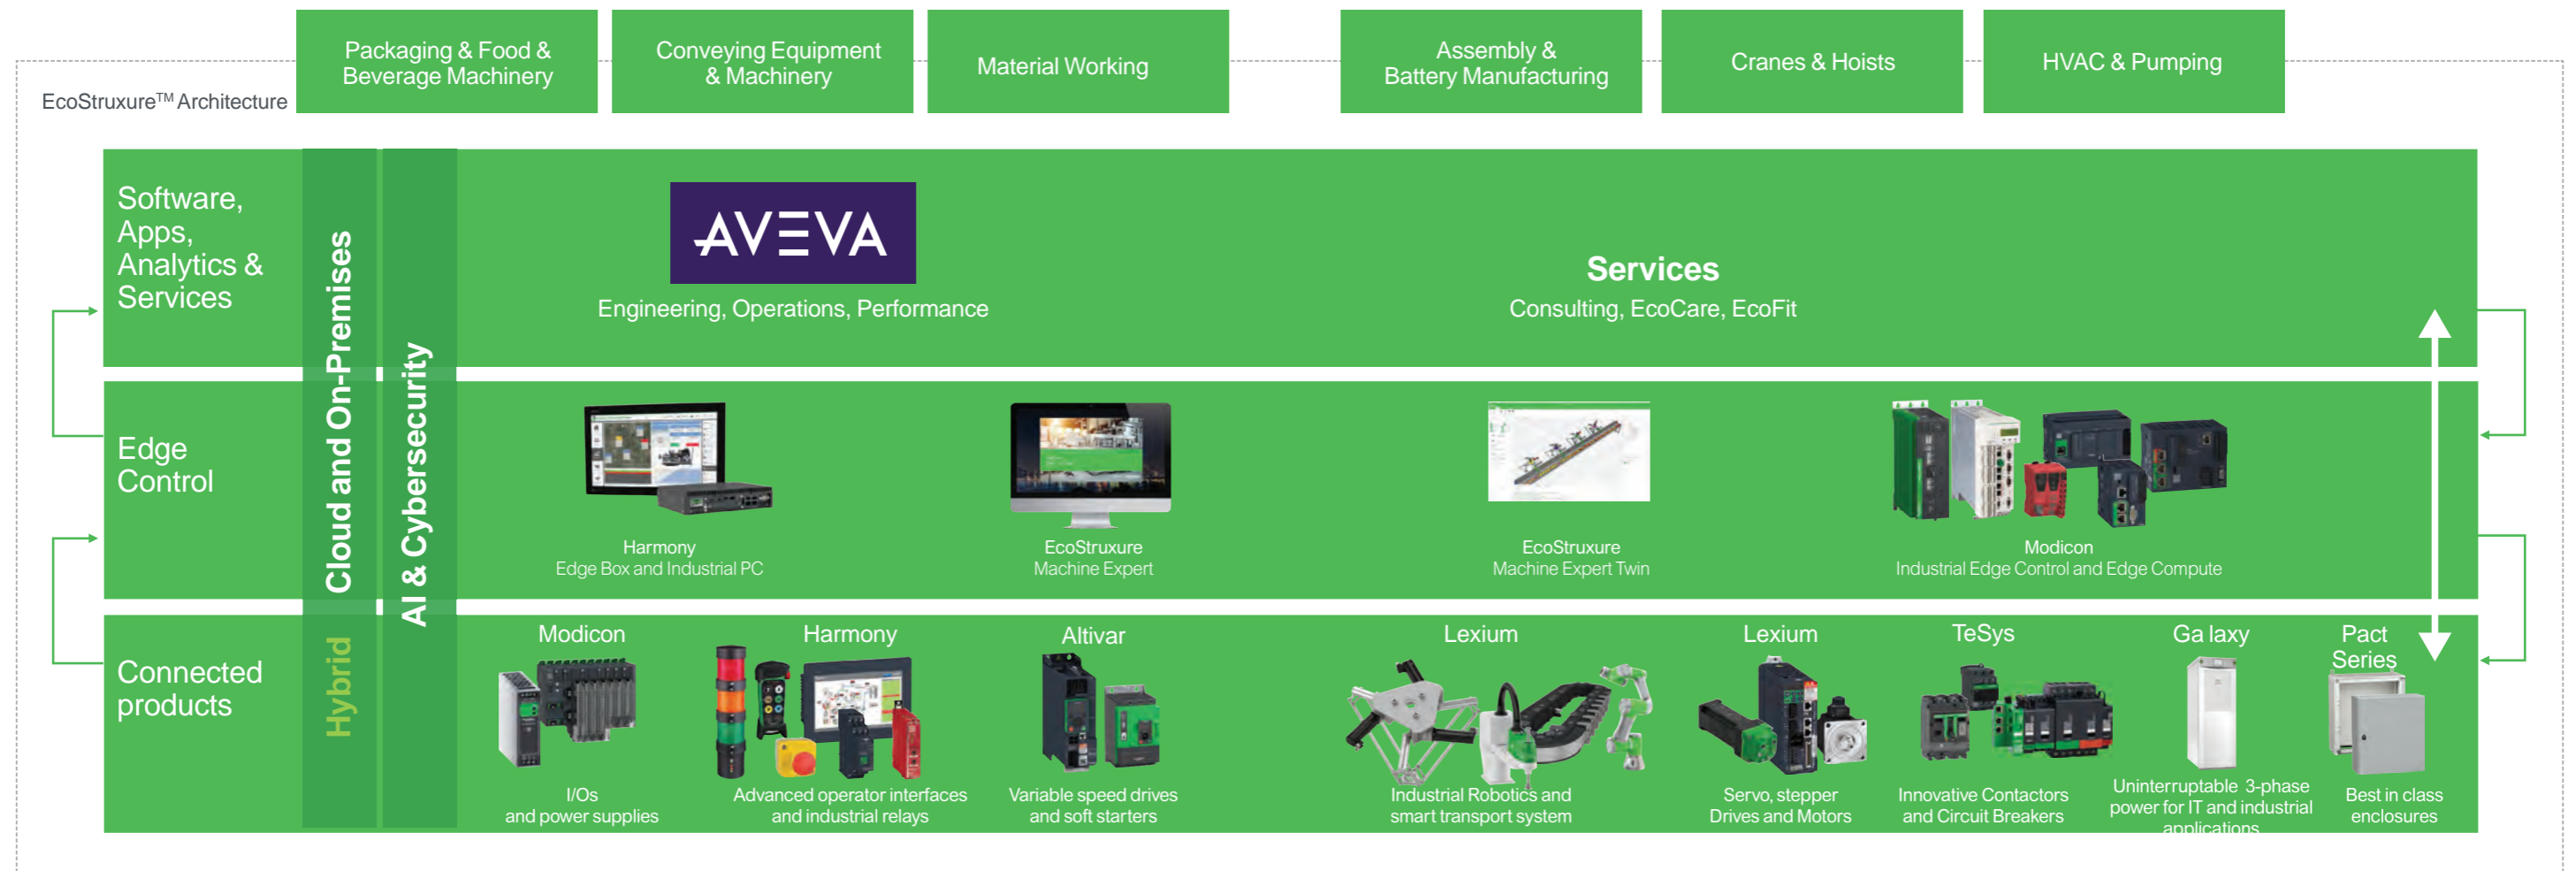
Packaging & Food & Beverage Machinery

Conveying Equipment & Machinery

Material Working

Assembly & Battery Manufacturing

Cranes & Hoists

HVAC & Pumping

EcoStruxure$^{TM}$ Architecture

Software, Apps, Analytics & Services

Cloud and On-Premises

AI & Cybersecurity

AVEVA

Engineering, Operations, Performance

Services

Consulting, EcoCare, EcoFit

Edge Control

Harmony
Edge Box and Industrial PC

EcoStruxure
Machine Expert

EcoStruxure
Machine Expert Twin

Modicon
Industrial Edge Control and Edge Compute

Connected products

Hybrid

Modicon
I/Os
and power supplies

Harmony
Advanced operator interfaces and industrial relays

Altivar
Variable speed drives and soft starters

Lexium
Industrial Robotics and smart transport system

Lexium
Servo, stepper Drives and Motors

TeSys
Innovative Contactors and Circuit Breakers

Ga laxy
Uninterruptable 3-phase power for IT and industrial applications

Pact Series
Best in class enclosures